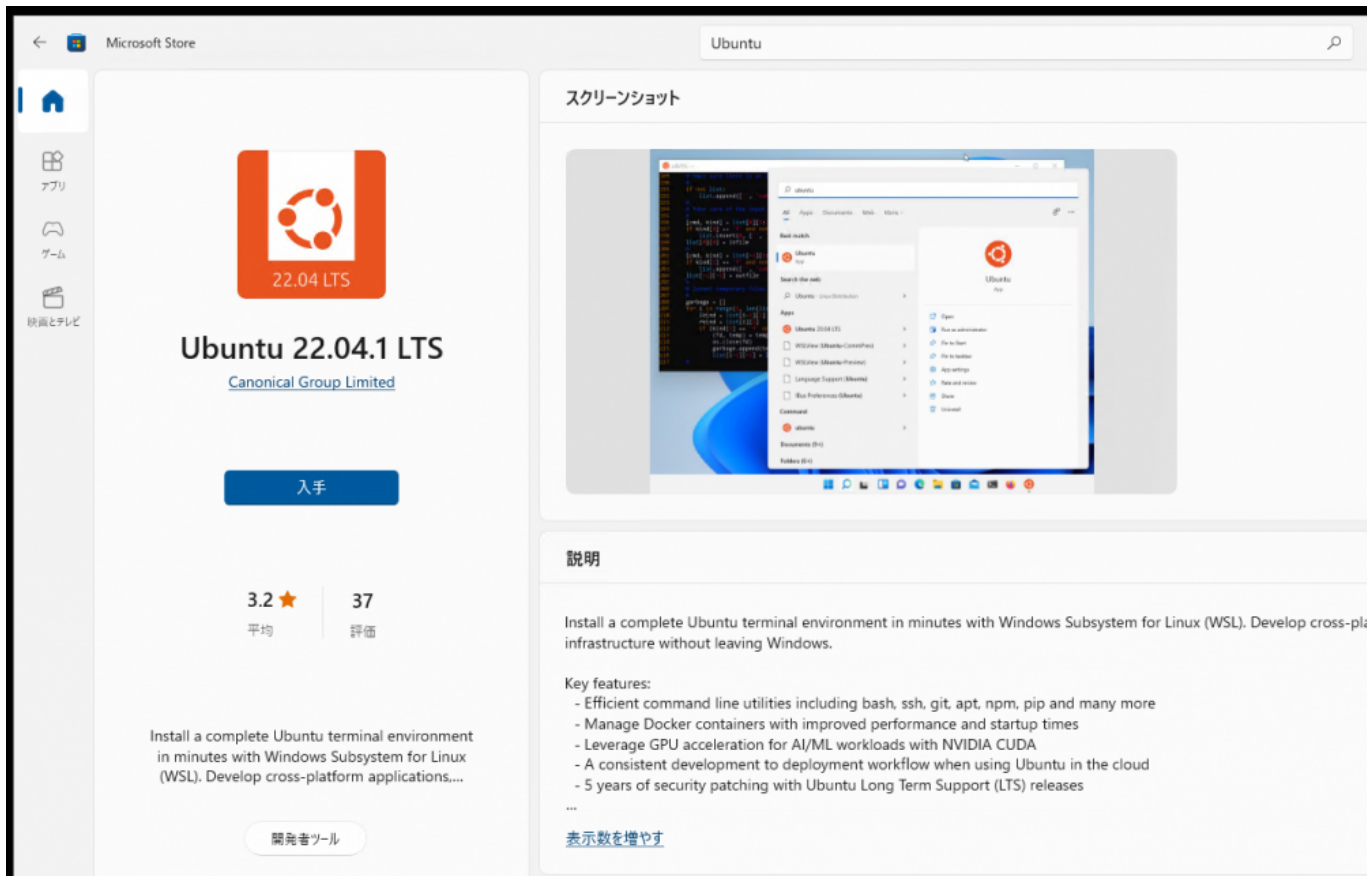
Microsoft Store

Ubuntu

アプリ

ゲーム

映画とテレビ

22.04 LTS

Ubuntu 22.04.1 LTS

Canonical Group Limited

入手

3.2 ★
平均

37
評価

Install a complete Ubuntu terminal environment in minutes with Windows Subsystem for Linux (WSL). Develop cross-platform applications,...

開発者ツール

スクリーンショット

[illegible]

説明

Install a complete Ubuntu terminal environment in minutes with Windows Subsystem for Linux (WSL). Develop cross-pla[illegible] infrastructure without leaving Windows.

Key features:
- Efficient command line utilities including bash, ssh, git, apt, npm, pip and many more
- Manage Docker containers with improved performance and startup times
- Leverage GPU acceleration for AI/ML workloads with NVIDIA CUDA
- A consistent development to deployment workflow when using Ubuntu in the cloud
- 5 years of security patching with Ubuntu Long Term Support (LTS) releases
...

表示数を増やす